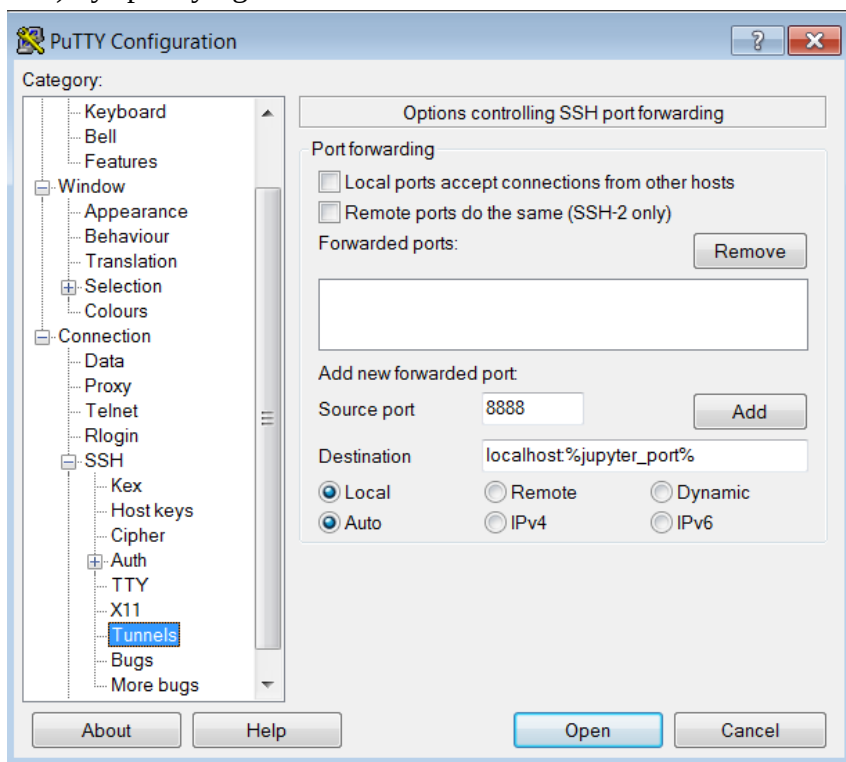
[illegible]

PuTTY Configuration

?

Category:

Keyboard
Bell
Features
Window
Appearance
Behaviour
Translation
Selection
Colours
Connection
Data
Proxy
Telnet
Rlogin
SSH
Kex
Host keys
Cipher
Auth
TTY
X11
Tunnels
Bugs
More bugs

Options controlling SSH port forwarding

Port forwarding

Local ports accept connections from other hosts

Remote ports do the same (SSH-2 only)

Forwarded ports:

Remove

Add new forwarded port:

Source port 8888

Add

Destination localhost:%jupyter_port%

Local Remote Dynamic

Auto IPv4 IPv6

About Help Open Cancel